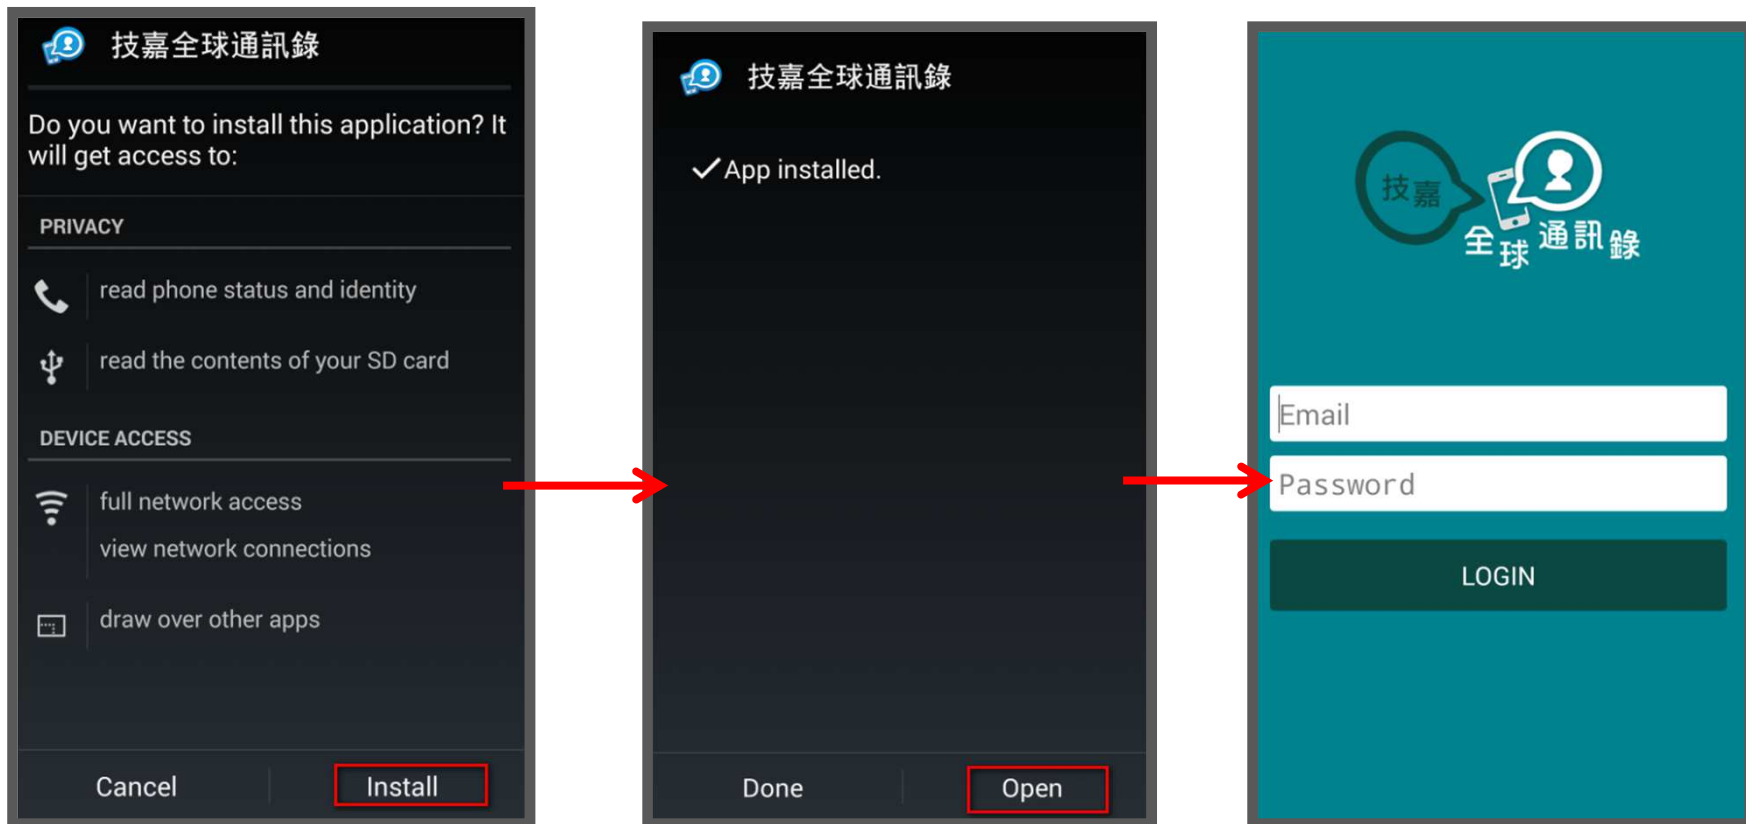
技嘉全球通訊錄

Do you want to install this application? It will get access to:

PRIVACY

read phone status and identity

read the contents of your SD card

DEVICE ACCESS

full network access

view network connections

draw over other apps

Cancel

Install

技嘉全球通訊錄

App installed.

Done

Open

技嘉 全球 通訊錄

Email

Password

LOGIN